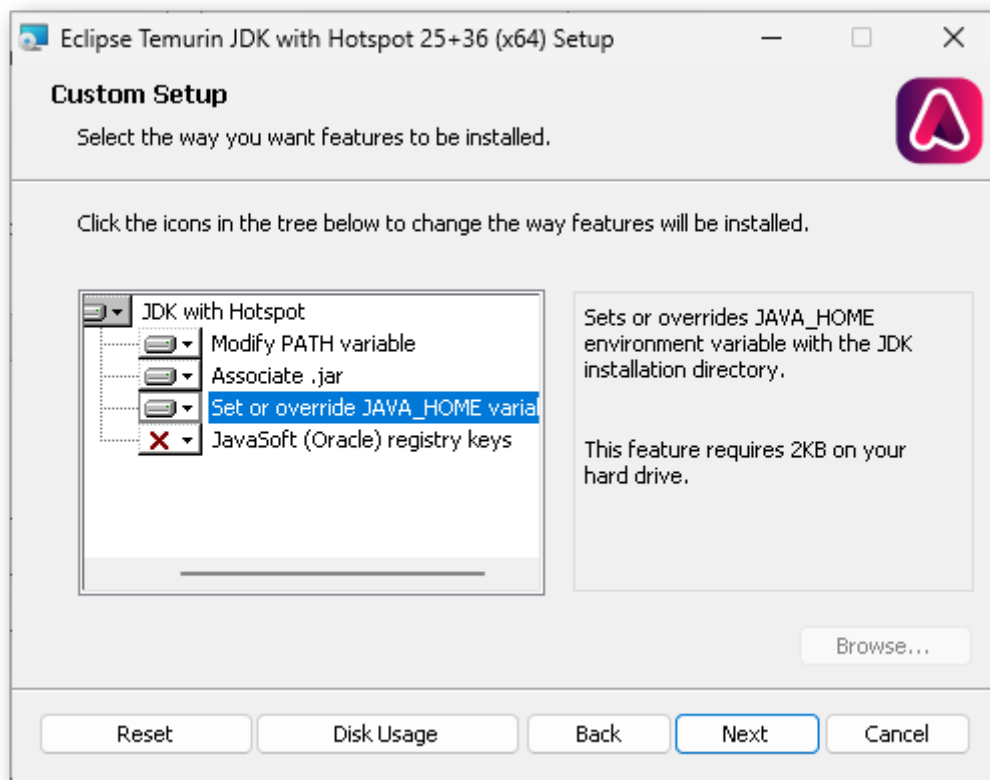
Eclipse Temurin JDK with Hotspot 25+36 (x64) Setup

Custom Setup

Select the way you want features to be installed.

Click the icons in the tree below to change the way features will be installed.

JDK with Hotspot
Modify PATH variable
Associate .jar
Set or override JAVA_HOME varial
JavaSoft (Oracle) registry keys

Sets or overrides JAVA_HOME environment variable with the JDK installation directory.

This feature requires 2KB on your hard drive.

Browse...

Reset
Disk Usage
Back
Next
Cancel